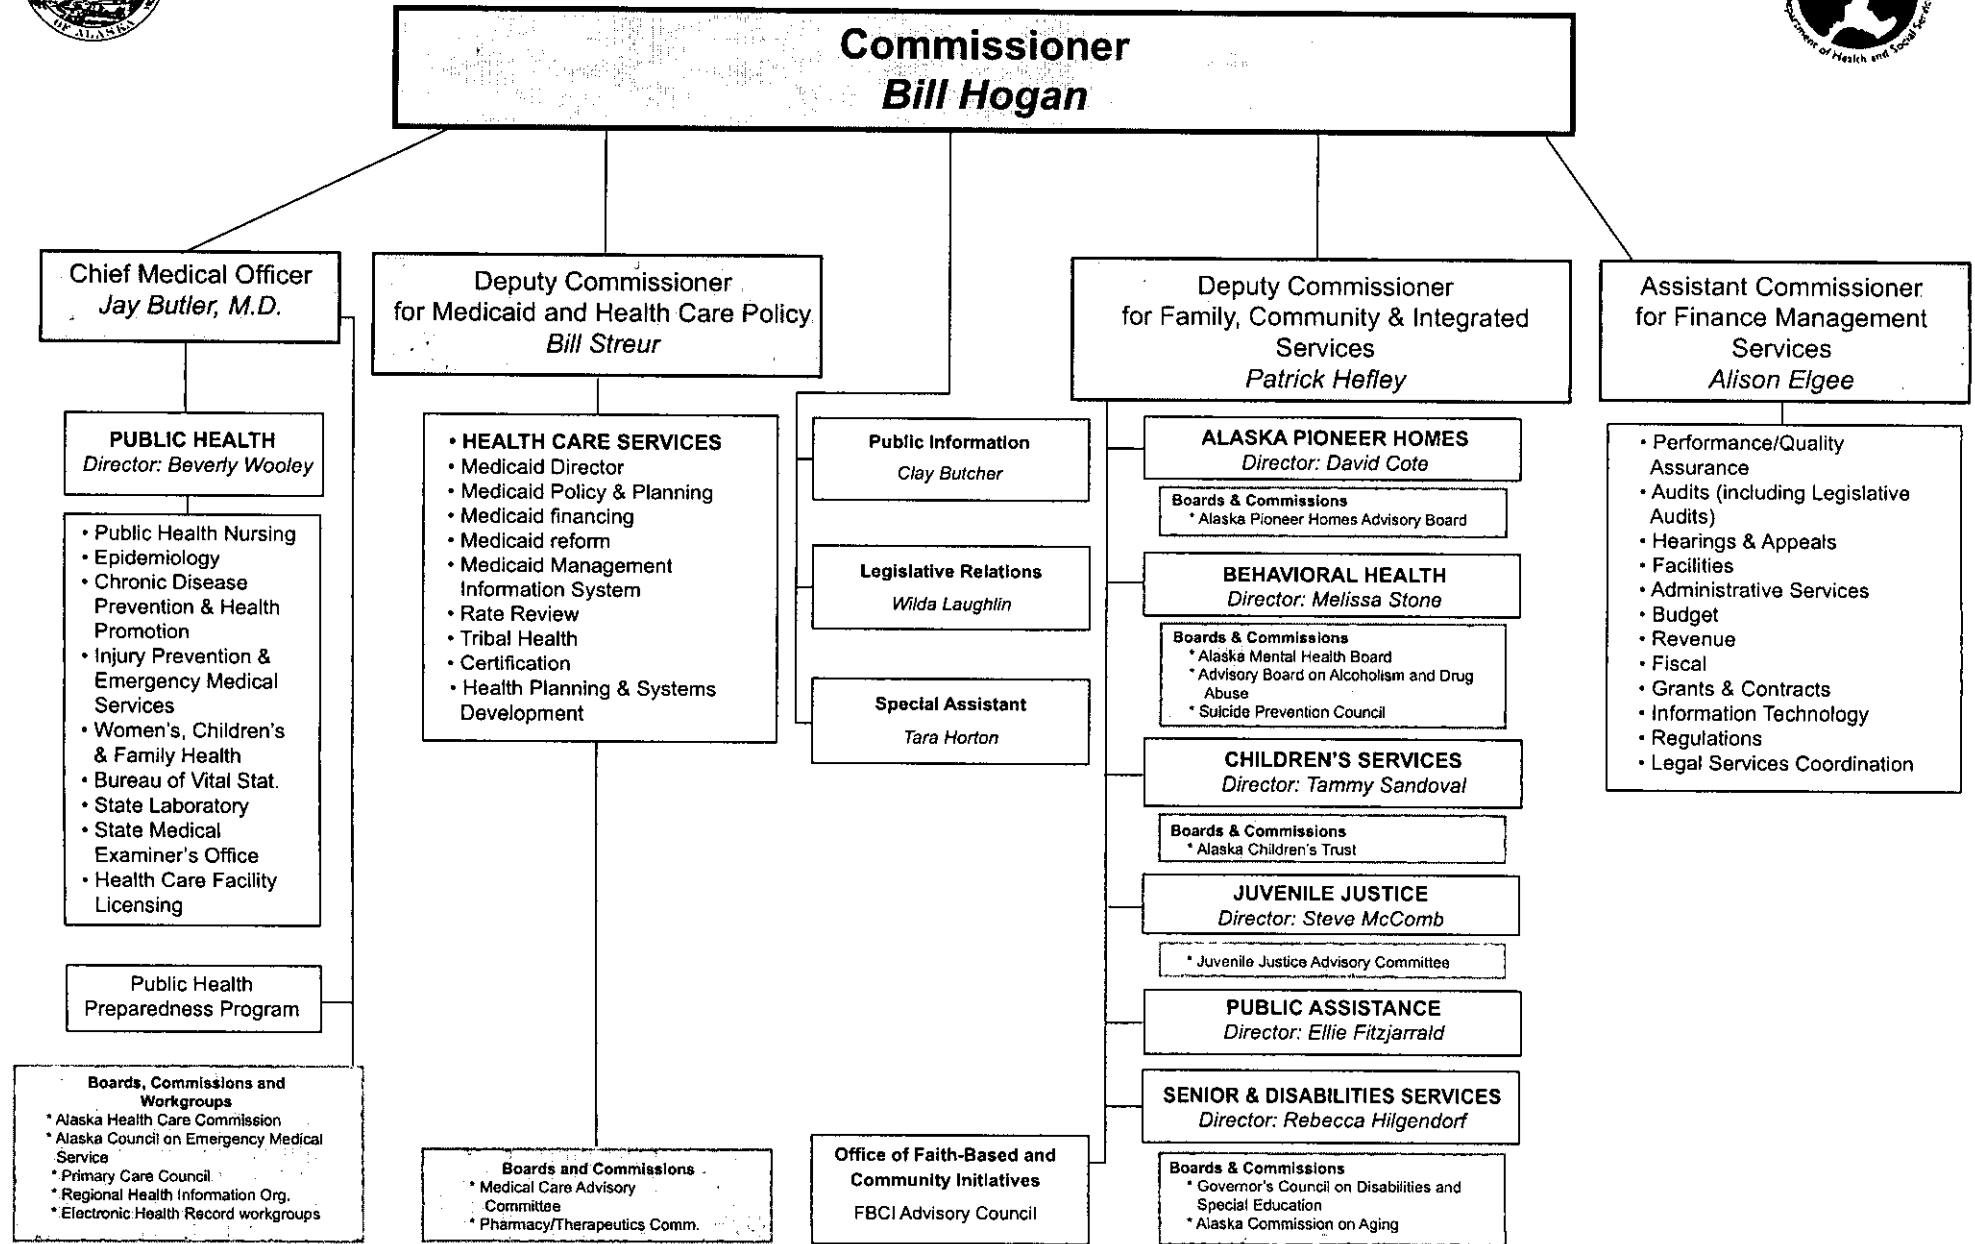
OF ALASKA

Department of Health and Social Services

Commissioner
Bill Hogan

Chief Medical Officer
Jay Butler, M.D.

PUBLIC HEALTH
Director: Beverly Wooley

• Public Health Nursing
• Epidemiology
• Chronic Disease Prevention & Health Promotion
• Injury Prevention & Emergency Medical Services
• Women's, Children's & Family Health
• Bureau of Vital Stat.
• State Laboratory
• State Medical Examiner's Office
• Health Care Facility Licensing

Public Health Preparedness Program

Boards, Commissions and Workgroups
* Alaska Health Care Commission
* Alaska Council on Emergency Medical Service
* Primary Care Council
* Regional Health Information Org.
* Electronic Health Record workgroups

Deputy Commissioner for Medicaid and Health Care Policy
Bill Streur

• HEALTH CARE SERVICES
• Medicaid Director
• Medicaid Policy & Planning
• Medicaid financing
• Medicaid reform
• Medicaid Management Information System
• Rate Review
• Tribal Health
• Certification
• Health Planning & Systems Development

Boards and Commissions
* Medical Care Advisory Committee
* Pharmacy/Therapeutics Comm.

Public Information
Clay Butcher

Legislative Relations
Wilda Laughlin

Special Assistant
Tara Horton

Office of Faith-Based and Community Initiatives
FBCI Advisory Council

Deputy Commissioner for Family, Community & Integrated Services
Patrick Hefley

ALASKA PIONEER HOMES
Director: David Cote

Boards & Commissions
* Alaska Pioneer Homes Advisory Board

BEHAVIORAL HEALTH
Director: Melissa Stone

Boards & Commissions
* Alaska Mental Health Board
* Advisory Board on Alcoholism and Drug Abuse
* Suicide Prevention Council

CHILDREN'S SERVICES
Director: Tammy Sandoval

Boards & Commissions
* Alaska Children's Trust

JUVENILE JUSTICE
Director: Steve McComb

* Juvenile Justice Advisory Committee

PUBLIC ASSISTANCE
Director: Ellie Fitzjarrald

SENIOR & DISABILITIES SERVICES
Director: Rebecca Hilgendorf

Boards & Commissions
* Governor's Council on Disabilities and Special Education
* Alaska Commission on Aging

Assistant Commissioner for Finance Management Services
Alison Elgee

• Performance/Quality Assurance
• Audits (including Legislative Audits)
• Hearings & Appeals
• Facilities
• Administrative Services
• Budget
• Revenue
• Fiscal
• Grants & Contracts
• Information Technology
• Regulations
• Legal Services Coordination